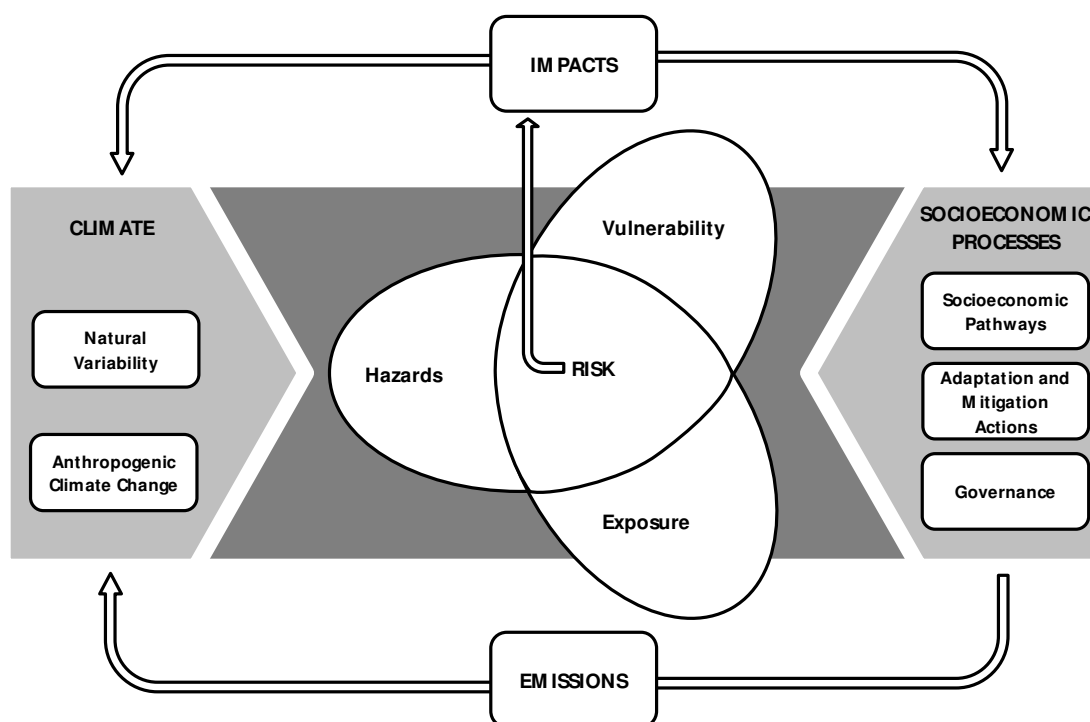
IMPACTS

CLIMATE

Natural Variability

Anthropogenic Climate Change

Vulnerability

Hazards

RISK

Exposure

SOCIOECONOMIC PROCESSES

Socioeconomic Pathways

Adaptation and Mitigation Actions

Governance

EMISSIONS